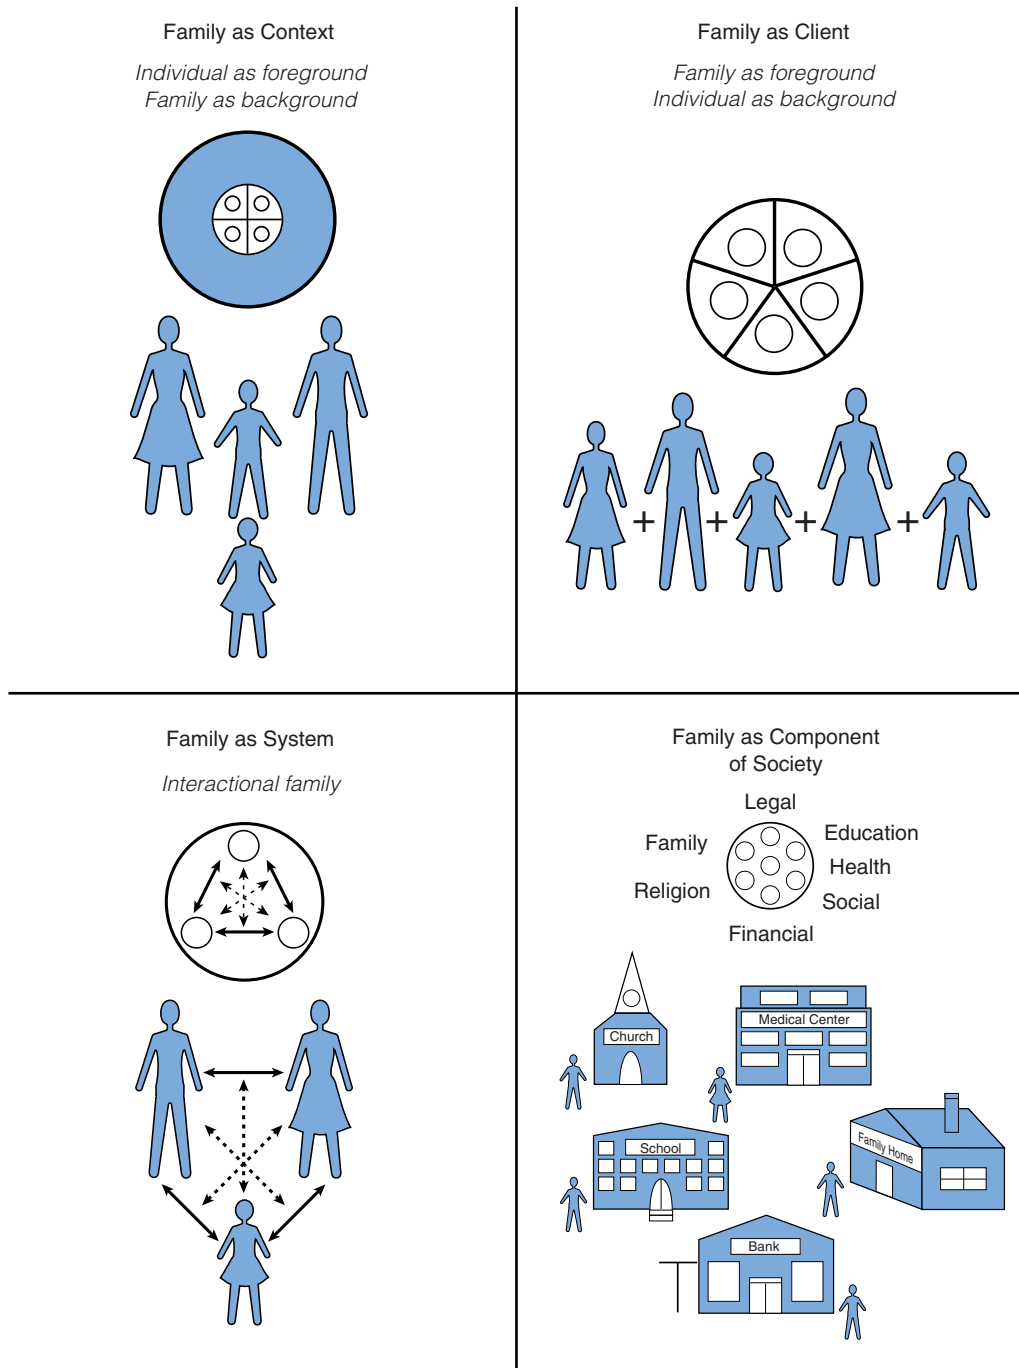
Family as Context

*Individual as foreground*
*Family as background*

Family as Client

*Family as foreground*
*Individual as background*

+ + + +

Family as System

*Interactional family*

Family as Component of Society

Legal

Family

Education

Health

Religion

Social

Financial

Church

Medical Center

School

Family Home

Bank